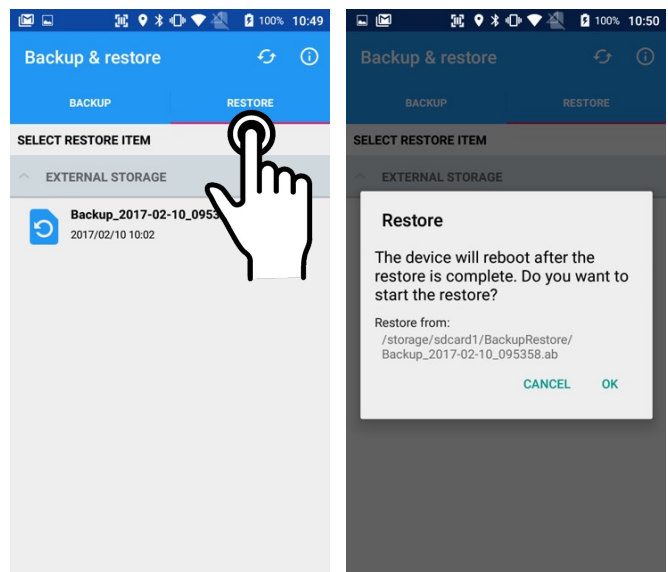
100% 10:49

Backup & restore

BACKUP

RESTORE

SELECT RESTORE ITEM

EXTERNAL STORAGE

Backup_2017-02-10_09535

2017/02/10 10:02

100% 10:50

Backup & restore

BACKUP

RESTORE

SELECT RESTORE ITEM

EXTERNAL STORAGE

Restore

The device will reboot after the restore is complete. Do you want to start the restore?

Restore from:
/storage/sdcard1/BackupRestore/
Backup_2017-02-10_095358.ab

CANCEL

OK